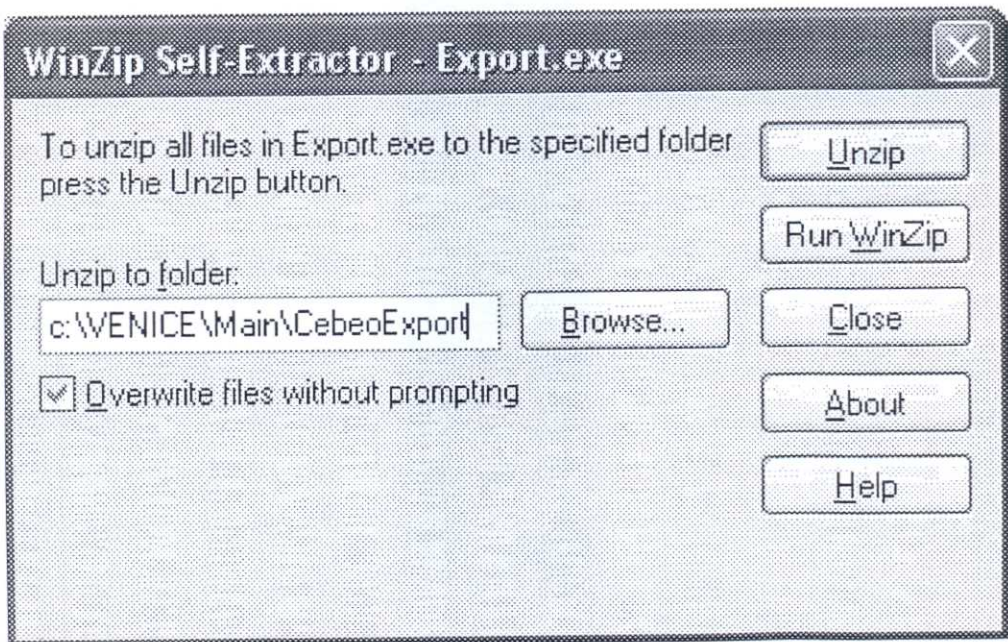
WinZip Self-Extractor - Export.exe

To unzip all files in Export.exe to the specified folder press the Unzip button.

Unzip

Run WinZip

Unzip to folder:

c:\VENICE\Main\CebeoExport

Browse...

Close

Overwrite files without prompting

About

Help